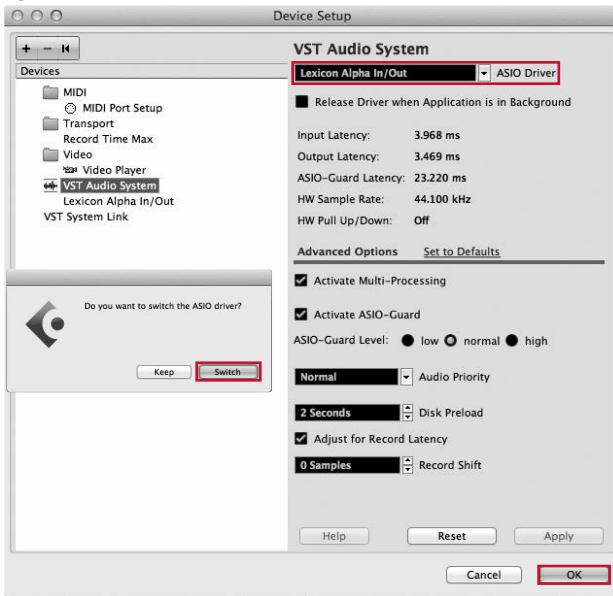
Device Setup

+ − ⏮

Devices

MIDI
MIDI Port Setup
Transport
Record Time Max
Video
Video Player
VST Audio System
Lexicon Alpha In/Out
VST System Link

Do you want to switch the ASIO driver?

Keep Switch

VST Audio System

Lexicon Alpha In/Out ASIO Driver

Release Driver when Application is in Background

| | |
|---|---|
| Input Latency: | 3.968 ms |
| Output Latency: | 3.469 ms |
| ASIO-Guard Latency: | 23.220 ms |
| HW Sample Rate: | 44.100 kHz |
| HW Pull Up/Down: | Off |

Advanced Options Set to Defaults

Activate Multi-Processing

Activate ASIO-Guard

ASIO-Guard Level: low normal high

Normal Audio Priority

2 Seconds Disk Preload

Adjust for Record Latency

0 Samples Record Shift

Help Reset Apply

Cancel OK